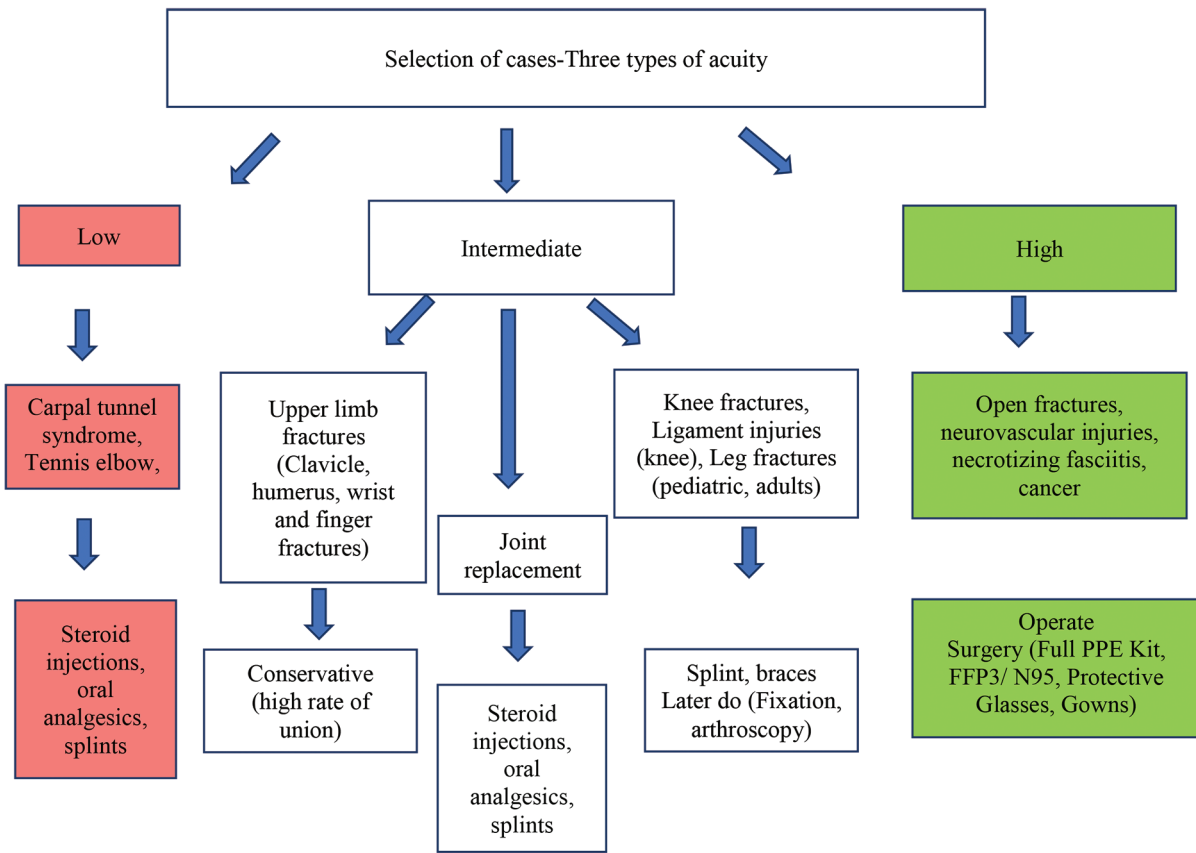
Selection of cases-Three types of acuity

Low

Intermediate

High

Carpal tunnel syndrome, Tennis elbow,

Steroid injections, oral analgesics, splints

Upper limb fractures (Clavicle, humerus, wrist and finger fractures)

Conservative (high rate of union)

Joint replacement

Steroid injections, oral analgesics, splints

Knee fractures, Ligament injuries (knee), Leg fractures (pediatric, adults)

Splint, braces Later do (Fixation, arthroscopy)

Open fractures, neurovascular injuries, necrotizing fasciitis, cancer

Operate Surgery (Full PPE Kit, FFP3/ N95, Protective Glasses, Gowns)